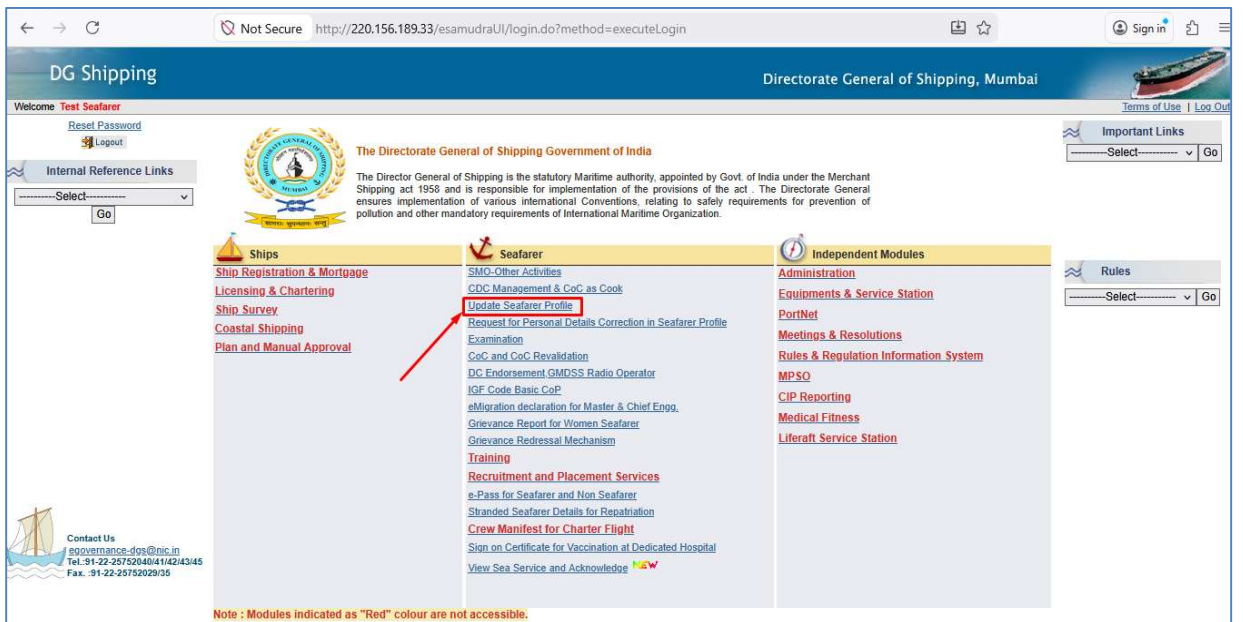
Not Secure http://220.156.189.33/esamudraUI/login.do?method=executeLogin

Sign in

DG Shipping

Directorate General of Shipping, Mumbai

Welcome Test Seafarer

Terms of Use | Log Out

Reset Password

Logout

Internal Reference Links

----------Select----------

Go

The Directorate General of Shipping Government of India

The Director General of Shipping is the statutory Maritime authority, appointed by Govt. of India under the Merchant Shipping act 1958 and is responsible for implementation of the provisions of the act . The Directorate General ensures implementation of various international Conventions, relating to safely requirements for prevention of pollution and other mandatory requirements of International Maritime Organization.

Important Links

----------Select----------

Go

Ships

Ship Registration & Mortgage

Licensing & Chartering

Ship Survey

Coastal Shipping

Plan and Manual Approval

Seafarer

SMO-Other Activities

CDC Management & CoC as Cook

Update Seafarer Profile

Request for Personal Details Correction in Seafarer Profile

Examination

CoC and CoC Revalidation

DC Endorsement,GMDSS Radio Operator

IGF Code Basic CoP

eMigration declaration for Master & Chief Engg.

Grievance Report for Women Seafarer

Grievance Redressal Mechanism

Training

Recruitment and Placement Services

e-Pass for Seafarer and Non Seafarer

Stranded Seafarer Details for Repatriation

Crew Manifest for Charter Flight

Sign on Certificate for Vaccination at Dedicated Hospital

View Sea Service and Acknowledge NEW

Independent Modules

Administration

Equipments & Service Station

PortNet

Meetings & Resolutions

Rules & Regulation Information System

MPSO

CIP Reporting

Medical Fitness

Liferaft Service Station

Rules

----------Select----------

Go

Contact Us

egovernance-dgs@nic.in

Tel.:91-22-25752040/41/42/43/45

Fax. :91-22-25752029/35

Note : Modules indicated as "Red" colour are not accessible.